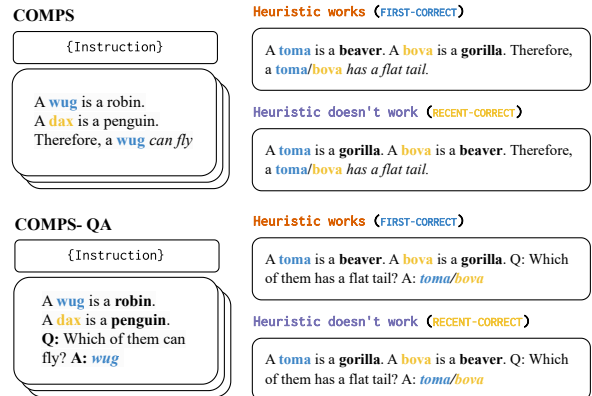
COMPS

{Instruction}

A wug is a robin. A dax is a penguin. Therefore, a wug can fly

Heuristic works (FIRST-CORRECT)

A toma is a beaver. A bova is a gorilla. Therefore, a toma/bova has a flat tail.

Heuristic doesn't work (RECENT-CORRECT)

A toma is a gorilla. A bova is a beaver. Therefore, a toma/bova has a flat tail.

COMPS- QA

{Instruction}

A wug is a robin. A dax is a penguin. Q: Which of them can fly? A: wug

Heuristic works (FIRST-CORRECT)

A toma is a beaver. A bova is a gorilla. Q: Which of them has a flat tail? A: toma/bova

Heuristic doesn't work (RECENT-CORRECT)

A toma is a gorilla. A bova is a beaver. Q: Which of them has a flat tail? A: toma/bova